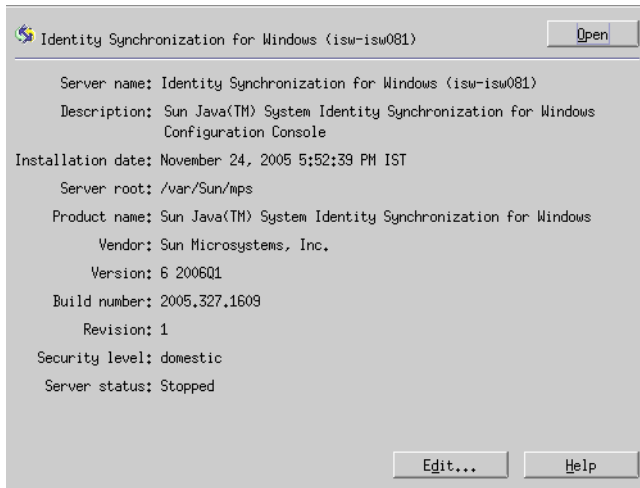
Identity Synchronization for Windows (isw-isw081)

Open

Server name: Identity Synchronization for Windows (isw-isw081)

Description: Sun Java(TM) System Identity Synchronization for Windows Configuration Console

Installation date: November 24, 2005 5:52:39 PM IST

Server root: /var/Sun/mps

Product name: Sun Java(TM) System Identity Synchronization for Windows

Vendor: Sun Microsystems, Inc.

Version: 6 2006Q1

Build number: 2005.327.1609

Revision: 1

Security level: domestic

Server status: Stopped

Edit...

Help